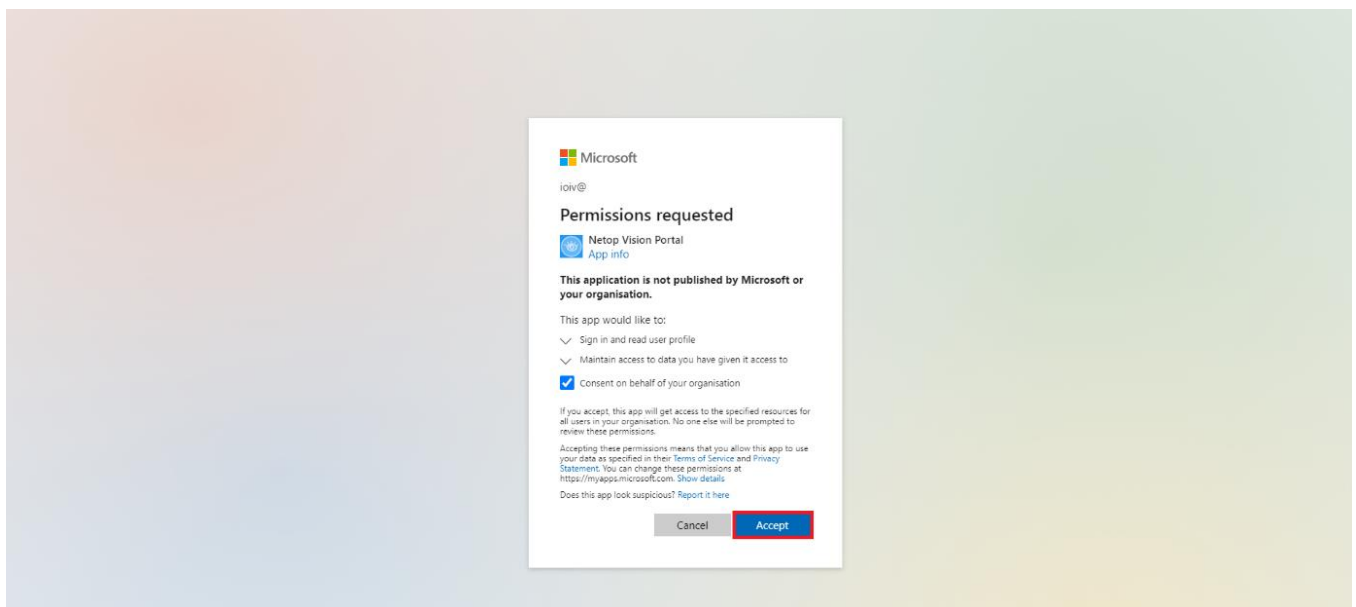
Microsoft

ioiv@

Permissions requested

Netop Vision Portal
App info

**This application is not published by Microsoft or your organisation.**

This app would like to:

Sign in and read user profile

Maintain access to data you have given it access to

Consent on behalf of your organisation

If you accept, this app will get access to the specified resources for all users in your organisation. No one else will be prompted to review these permissions.

Accepting these permissions means that you allow this app to use your data as specified in their Terms of Service and Privacy Statement. You can change these permissions at https://myapps.microsoft.com. Show details

Does this app look suspicious? Report it here

Cancel

Accept